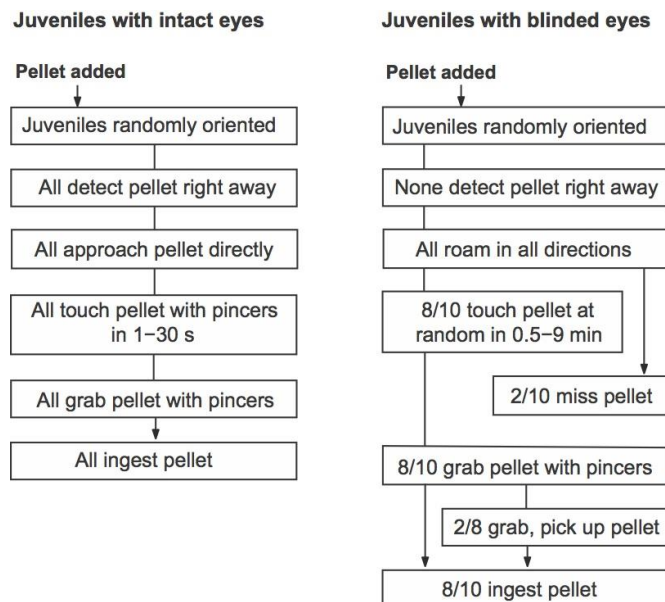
Juveniles with intact eyes

Pellet added

Juveniles randomly oriented

All detect pellet right away

All approach pellet directly

All touch pellet with pincers in 1–30 s

All grab pellet with pincers

All ingest pellet

Juveniles with blinded eyes

Pellet added

Juveniles randomly oriented

None detect pellet right away

All roam in all directions

8/10 touch pellet at random in 0.5–9 min

2/10 miss pellet

8/10 grab pellet with pincers

2/8 grab, pick up pellet

8/10 ingest pellet